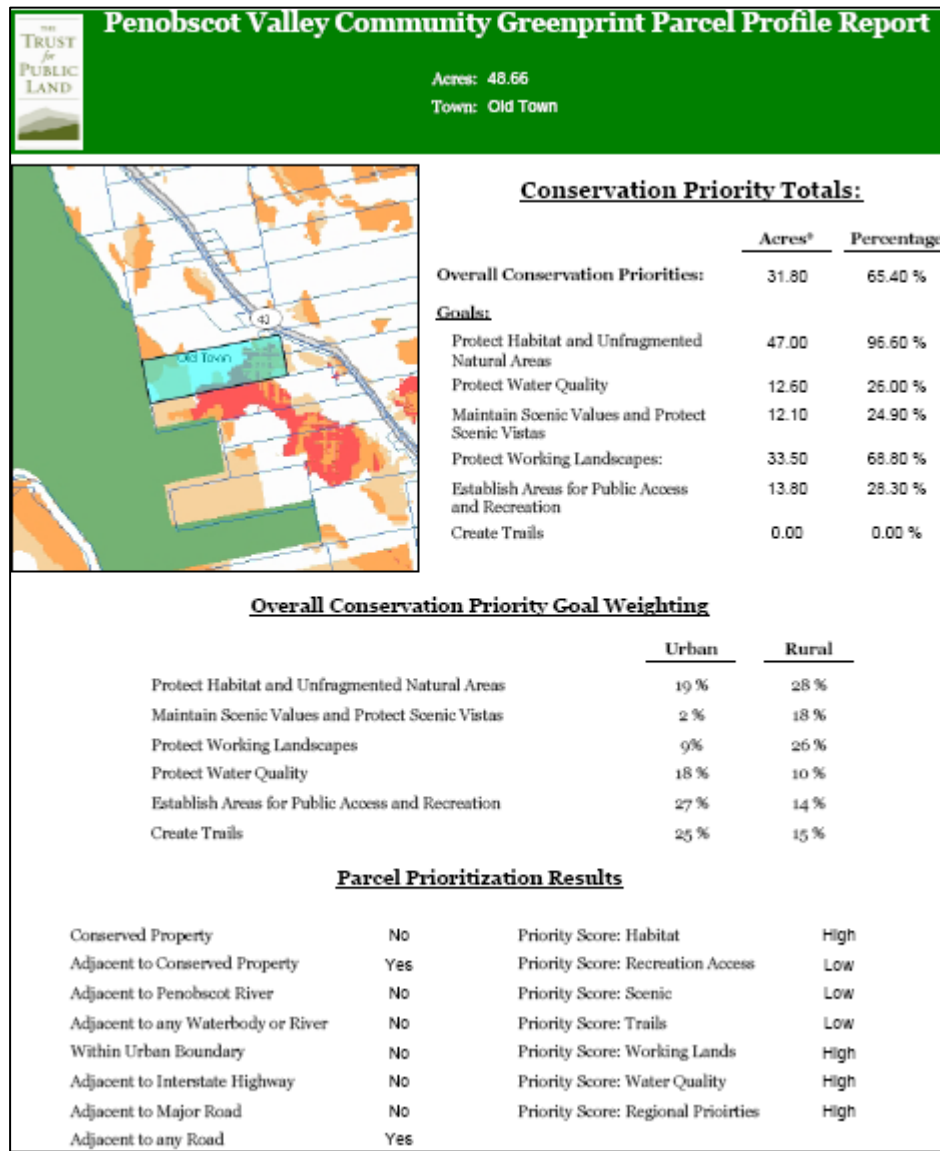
THE TRUST for PUBLIC LAND

Penobscot Valley Community Greenprint Parcel Profile Report

Acres: 48.66
Town: Old Town

43
Old Town

Conservation Priority Totals:

| | Acres* | Percentage |
|---|---|---|
| Overall Conservation Priorities: | 31.80 | 65.40 % |
| Goals: | | |
| Protect Habitat and Unfragmented Natural Areas | 47.00 | 96.60 % |
| Protect Water Quality | 12.60 | 26.00 % |
| Maintain Scenic Values and Protect Scenic Vistas | 12.10 | 24.90 % |
| Protect Working Landscapes: | 33.50 | 68.80 % |
| Establish Areas for Public Access and Recreation | 13.80 | 28.30 % |
| Create Trails | 0.00 | 0.00 % |

Overall Conservation Priority Goal Weighting

| | Urban | Rural |
|---|---|---|
| Protect Habitat and Unfragmented Natural Areas | 19 % | 28 % |
| Maintain Scenic Values and Protect Scenic Vistas | 2 % | 18 % |
| Protect Working Landscapes | 9% | 26 % |
| Protect Water Quality | 18 % | 10 % |
| Establish Areas for Public Access and Recreation | 27 % | 14 % |
| Create Trails | 25 % | 15 % |

Parcel Prioritization Results

| | | | |
|---|---|---|---|
| Conserved Property | No | Priority Score: Habitat | High |
| Adjacent to Conserved Property | Yes | Priority Score: Recreation Access | Low |
| Adjacent to Penobscot River | No | Priority Score: Scenic | Low |
| Adjacent to any Waterbody or River | No | Priority Score: Trails | Low |
| Within Urban Boundary | No | Priority Score: Working Lands | High |
| Adjacent to Interstate Highway | No | Priority Score: Water Quality | High |
| Adjacent to Major Road | No | Priority Score: Regional Prioirties | High |
| Adjacent to any Road | Yes | | |